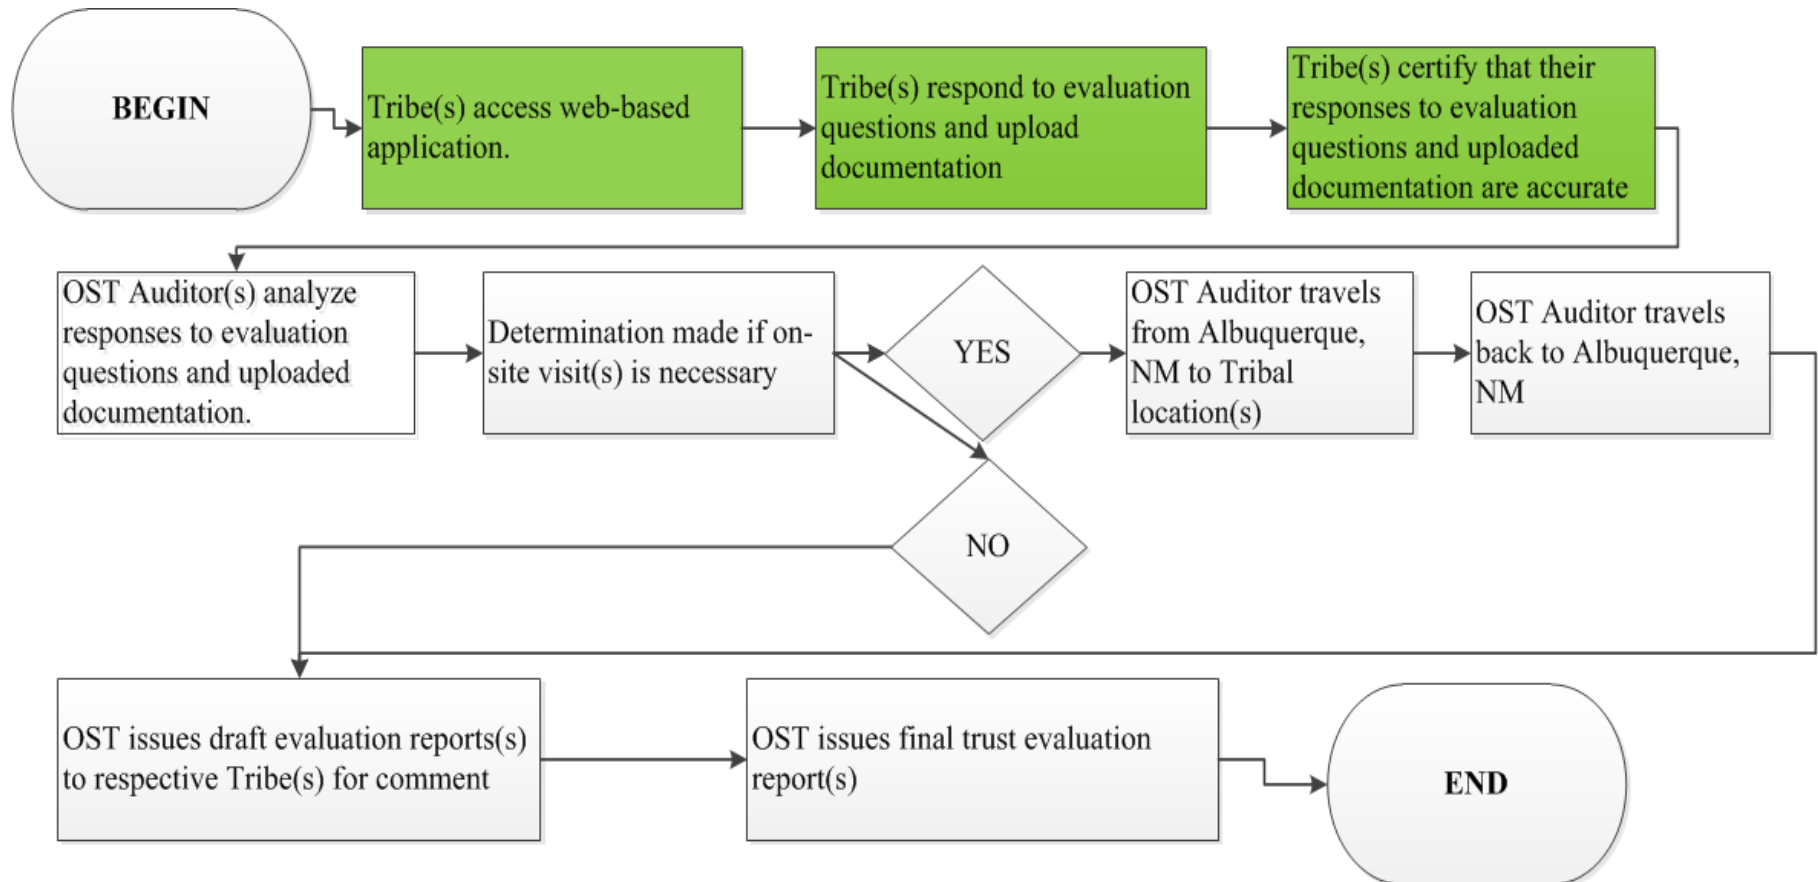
BEGIN

Tribe(s) access web-based application.

Tribe(s) respond to evaluation questions and upload documentation

Tribe(s) certify that their responses to evaluation questions and uploaded documentation are accurate

OST Auditor(s) analyze responses to evaluation questions and uploaded documentation.

Determination made if on-site visit(s) is necessary

YES

OST Auditor travels from Albuquerque, NM to Tribal location(s)

OST Auditor travels back to Albuquerque, NM

NO

OST issues draft evaluation reports(s) to respective Tribe(s) for comment

OST issues final trust evaluation report(s)

END